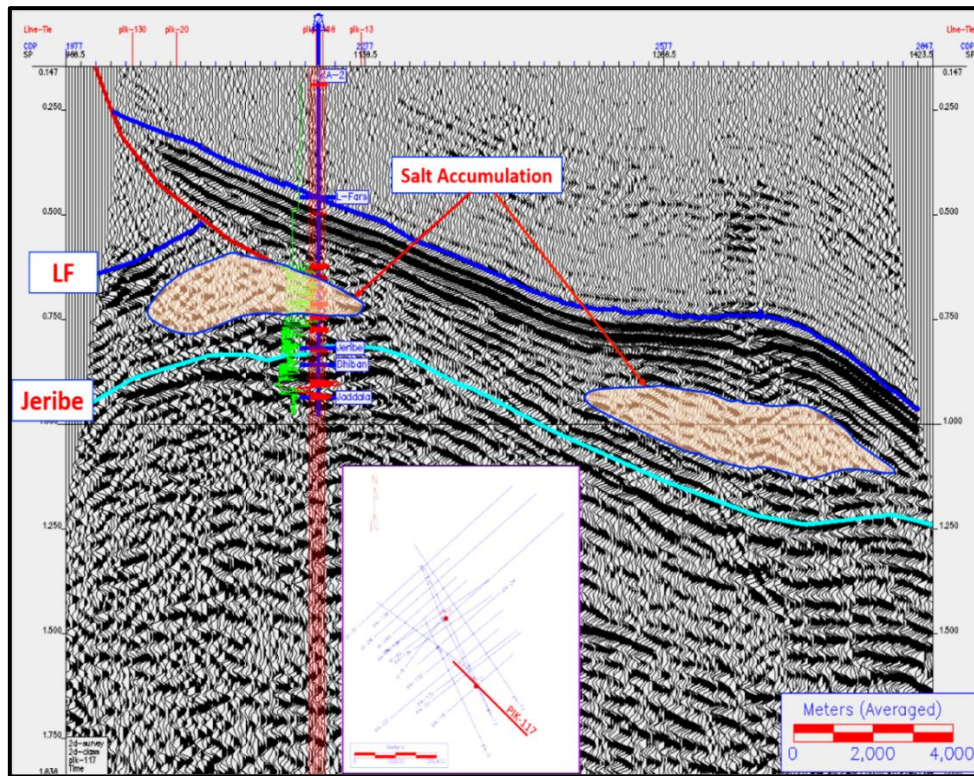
Line-Tie
CDP
SP
1977
986.5
plk-130
plk-20
plk-148
plk-13
2277
1136.5
2577
1286.5
2847
1423.5
Line-Tie
CDP
SP
0.147
0.250
0.500
0.750
1.000
1.250
1.500
1.750
1.834
0.147
0.250
0.500
0.750
1.000
1.250
1.500
KA-2
L-Fars
Salt Accumulation
LF
Jeribe
Dhiban
Jaddala
Jeribe
PIK-117
2d-survey
2d-claim
plk-117
Time
Meters (Averaged)
0
2,000
4,000